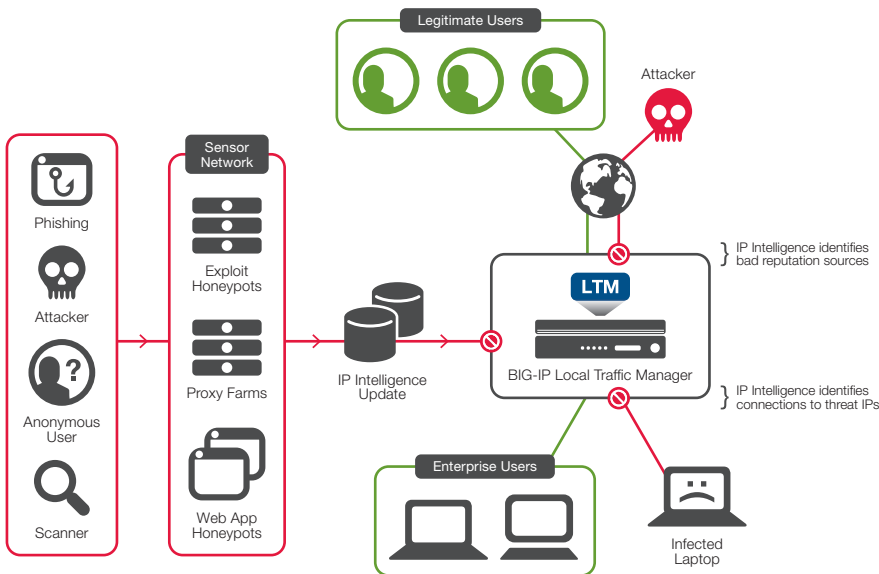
Legitimate Users

Attacker

Phishing

Attacker

Anonymous User

Scanner

Sensor Network

Exploit Honeypots

Proxy Farms

Web App Honeypots

IP Intelligence Update

LTM

BIG-IP Local Traffic Manager

IP Intelligence identifies bad reputation sources

IP Intelligence identifies connections to threat IPs

Enterprise Users

Infected Laptop